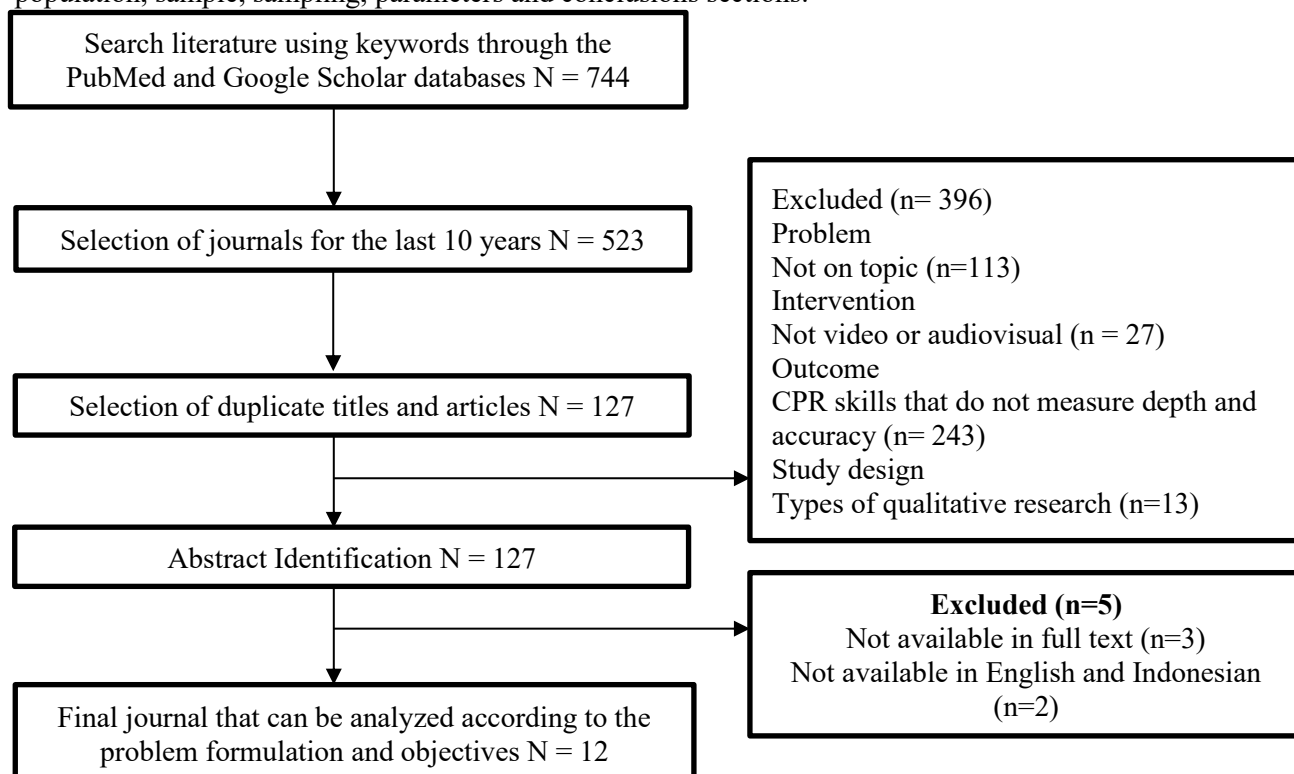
population, sample, sampling, parameters and conclusions sections.

Search literature using keywords through the PubMed and Google Scholar databases N = 744

Selection of journals for the last 10 years N = 523

Selection of duplicate titles and articles N = 127

Abstract Identification N = 127

Final journal that can be analyzed according to the problem formulation and objectives N = 12

Excluded (n= 396)
Problem
Not on topic (n=113)
Intervention
Not video or audiovisual (n = 27)
Outcome
CPR skills that do not measure depth and accuracy (n= 243)
Study design
Types of qualitative research (n=13)

**Excluded (n=5)**
Not available in full text (n=3)
Not available in English and Indonesian (n=2)